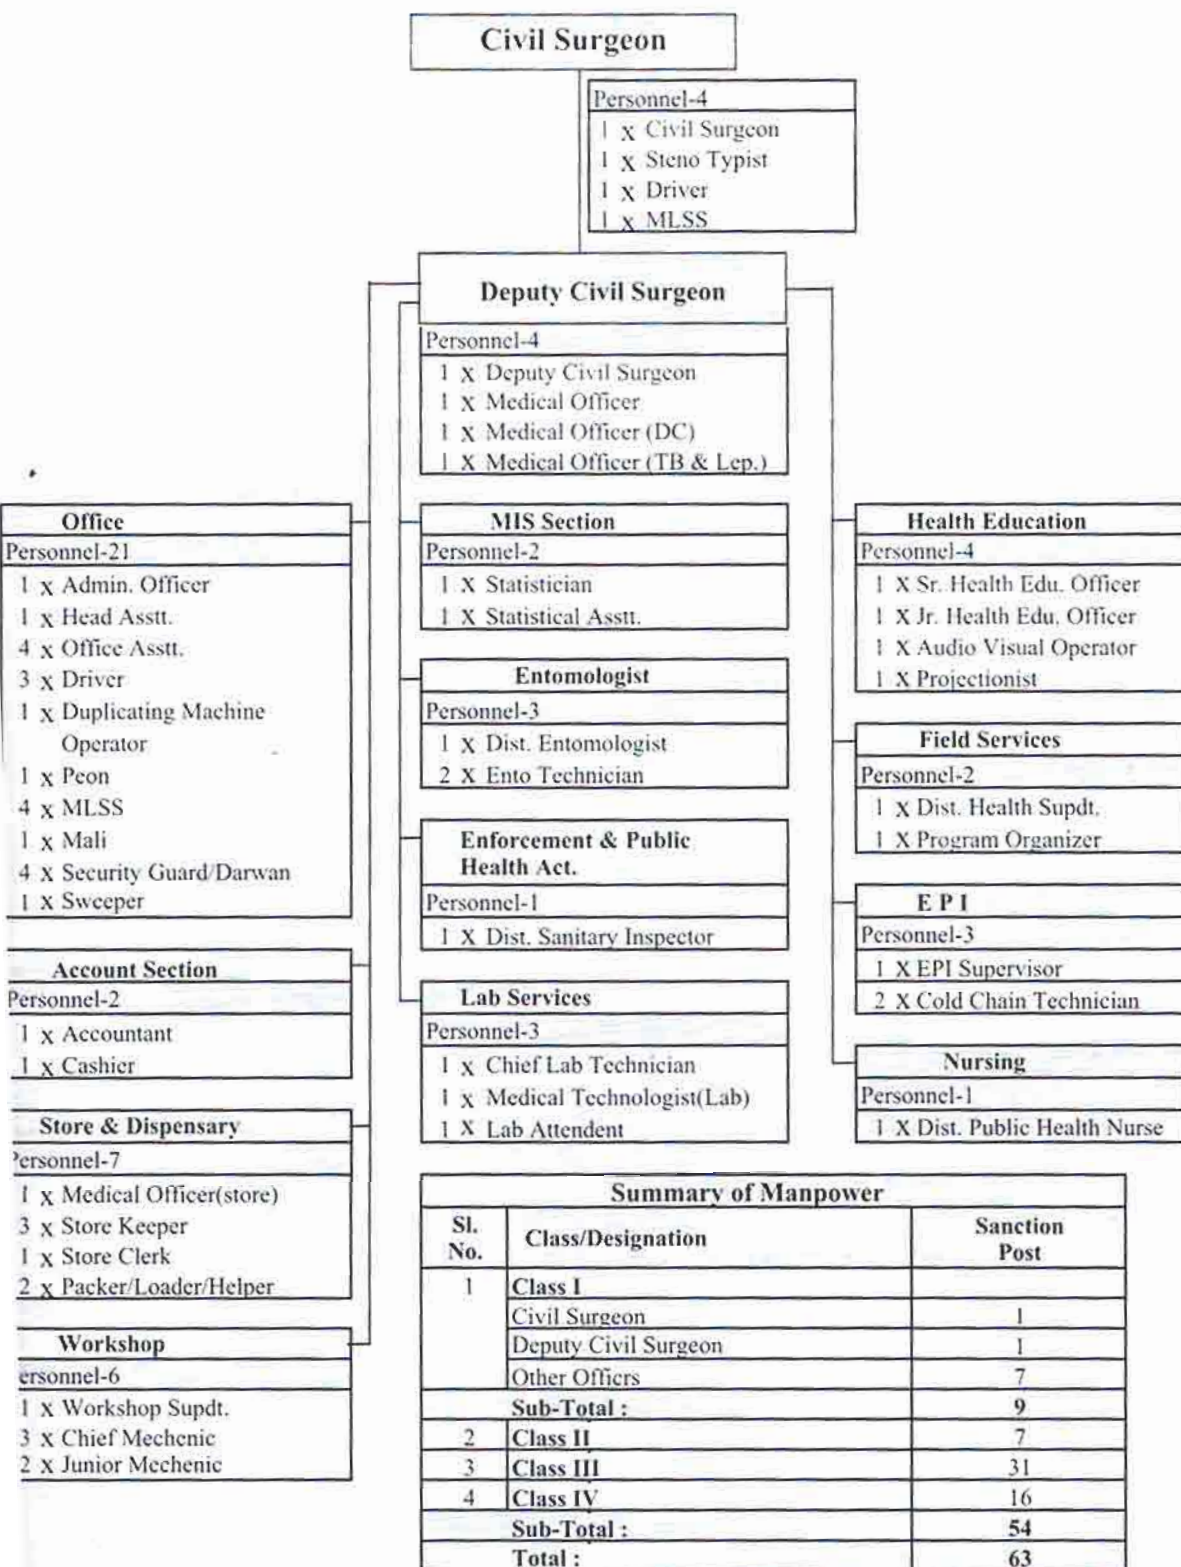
Civil Surgeon

Personnel-4
1 x Civil Surgeon
1 x Steno Typist
1 x Driver
1 x MLSS

Deputy Civil Surgeon

Personnel-4
1 x Deputy Civil Surgeon
1 x Medical Officer
1 x Medical Officer (DC)
1 X Medical Officer (TB & Lep.)

Office
Personnel-21
1 x Admin. Officer
1 x Head Asstt.
4 x Office Asstt.
3 x Driver
1 x Duplicating Machine Operator
1 x Peon
4 x MLSS
1 x Mali
4 x Security Guard/Darwan
1 x Sweeper

Account Section
Personnel-2
1 x Accountant
1 x Cashier

Store & Dispensary
'ersonnel-7
1 x Medical Officer(store)
3 x Store Keeper
1 x Store Clerk
2 x Packer/Loader/Helper

Workshop
ersonnel-6
1 x Workshop Supdt.
3 x Chief Mechenic
2 x Junior Mechenic

MIS Section
Personnel-2
1 X Statistician
1 X Statistical Asstt.

Entomologist
Personnel-3
1 x Dist. Entomologist
2 x Ento Technician

Enforcement & Public Health Act.
Personnel-1
1 X Dist. Sanitary Inspector

Lab Services
Personnel-3
1 x Chief Lab Technician
1 x Medical Technologist(Lab)
1 X Lab Attendent

Health Education
Personnel-4
1 X Sr. Health Edu. Officer
1 X Jr. Health Edu. Officer
1 X Audio Visual Operator
1 X Projectionist

Field Services
Personnel-2
1 x Dist. Health Supdt.
1 X Program Organizer

E P I
Personnel-3
1 X EPI Supervisor
2 X Cold Chain Technician

Nursing
Personnel-1
1 X Dist. Public Health Nurse

Summary of Manpower

| Sl. No. | Class/Designation | Sanction Post |
|---|---|---|
| 1 | Class I | |
| | Civil Surgeon | 1 |
| | Deputy Civil Surgeon | 1 |
| | Other Officers | 7 |
| | Sub-Total : | 9 |
| 2 | Class II | 7 |
| 3 | Class III | 31 |
| 4 | Class IV | 16 |
| | Sub-Total : | 54 |
| | Total : | 63 |